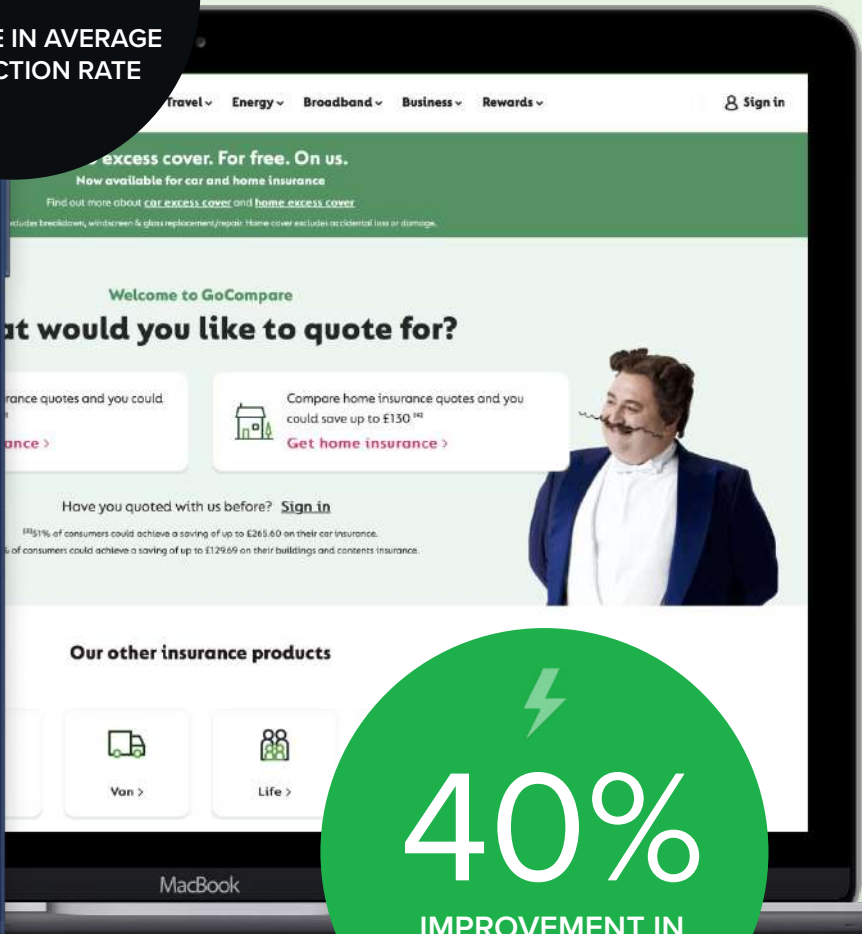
E IN AVERAGE
CTION RATE

Travel⌄ Energy⌄ Broadband⌄ Business⌄ Rewards⌄

Sign in

excess cover. For free. On us.
Now available for car and home insurance
Find out more about car excess cover and home excess cover
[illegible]cludes breakdown, windscreen & glass replacement/repair. Home cover excludes accidental loss or damage.

Welcome to GoCompare

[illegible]at would you like to quote for?

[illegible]rance quotes and you could

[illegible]ance >

Compare home insurance quotes and you could save up to £130 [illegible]

Get home insurance >

Have you quoted with us before? Sign in

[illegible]51% of consumers could achieve a saving of up to £265.60 on their car insurance.
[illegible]% of consumers could achieve a saving of up to £129.69 on their buildings and contents insurance.

Our other insurance products

Van >

Life >

MacBook

40%

IMPROVEMENT IN